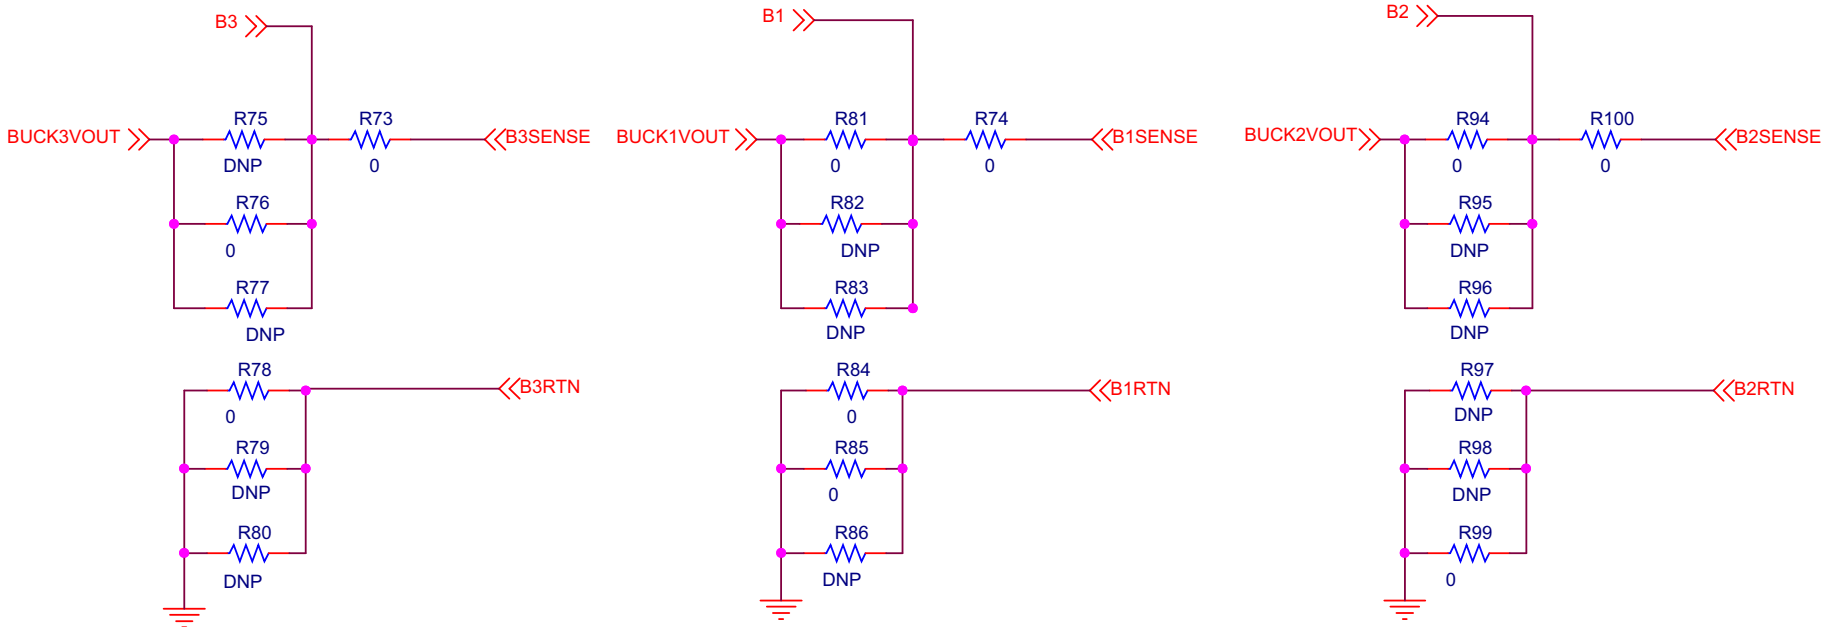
B3
BUCK3VOUT
R75
DNP
R73
0
B3SENSE
R76
0
R77
DNP
R78
0
B3RTN
R79
DNP
R80
DNP

B1
BUCK1VOUT
R81
0
R74
0
B1SENSE
R82
DNP
R83
DNP
R84
0
B1RTN
R85
0
R86
DNP

B2
BUCK2VOUT
R94
0
R100
0
B2SENSE
R95
DNP
R96
DNP
R97
DNP
B2RTN
R98
DNP
R99
0